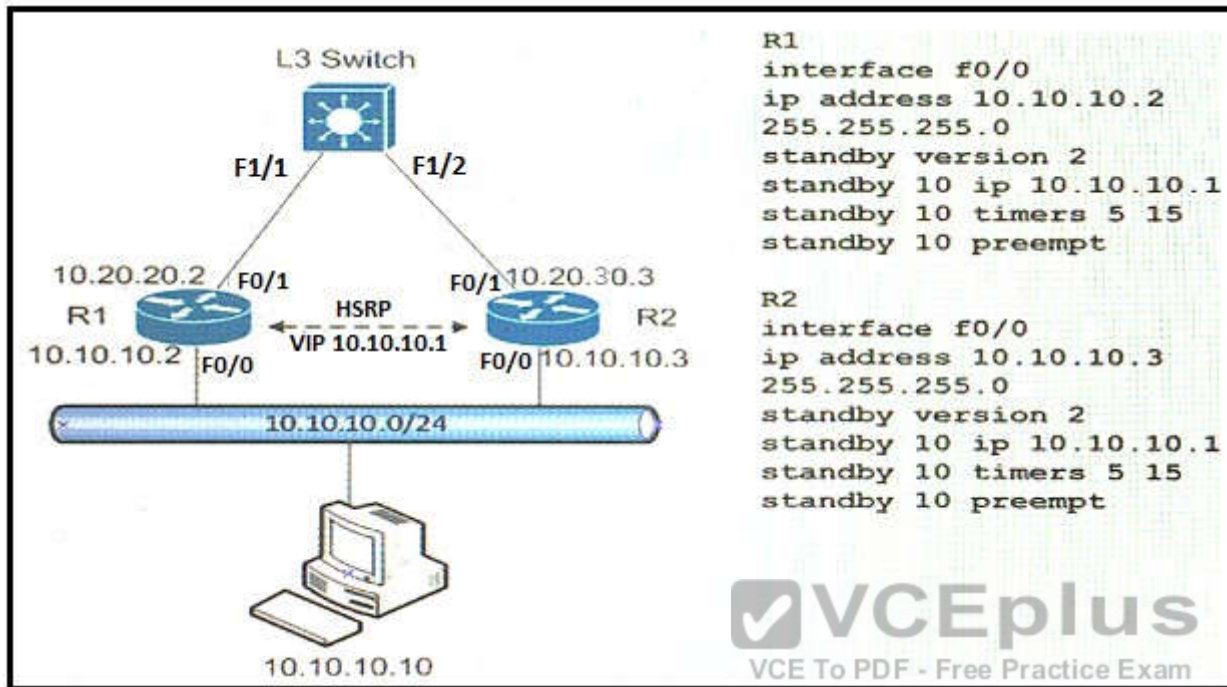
L3 Switch

F1/1

F1/2

10.20.20.2 F0/1

F0/1 10.20.30.3

R1

HSRP

VIP 10.10.10.1

R2

10.10.10.2 F0/0

F0/0 10.10.10.3

10.10.10.0/24

10.10.10.10

R1
interface f0/0
ip address 10.10.10.2
255.255.255.0
standby version 2
standby 10 ip 10.10.10.1
standby 10 timers 5 15
standby 10 preempt

R2
interface f0/0
ip address 10.10.10.3
255.255.255.0
standby version 2
standby 10 ip 10.10.10.1
standby 10 timers 5 15
standby 10 preempt

VCEplus
VCE To PDF - Free Practice Exam